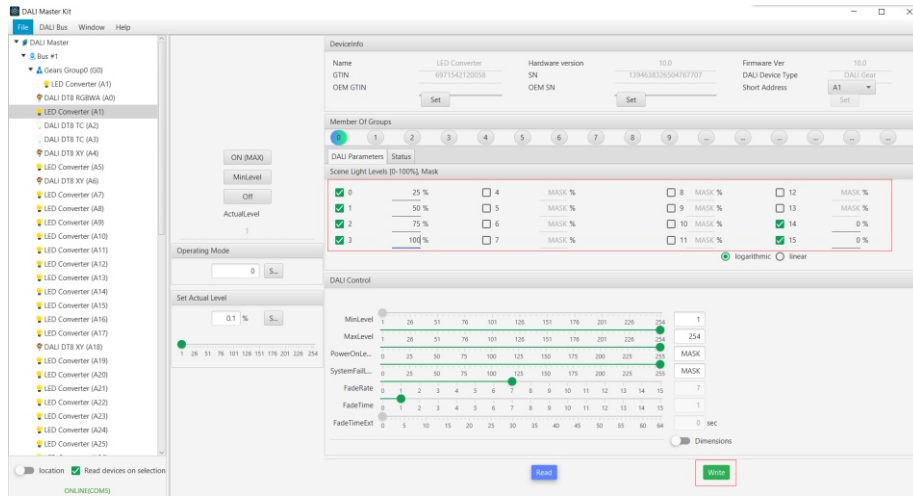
DALI Master Kit

File DALI Bus Window Help

DALI Master
Bus #1
Gears Group0 (G0)
LED Converter (A1)
DALI DT8 RGBWA (A0)
LED Converter (A1)
DALI DT8 TC (A2)
DALI DT8 TC (A3)
DALI DT8 XY (A4)
LED Converter (A5)
DALI DT8 XY (A6)
LED Converter (A7)
LED Converter (A8)
LED Converter (A9)
LED Converter (A10)
LED Converter (A11)
LED Converter (A12)
LED Converter (A13)
LED Converter (A14)
LED Converter (A15)
LED Converter (A16)
LED Converter (A17)
DALI DT8 XY (A18)
LED Converter (A19)
LED Converter (A20)
LED Converter (A21)
LED Converter (A22)
LED Converter (A23)
LED Converter (A24)
LED Converter (A25)

location Read devices on selection
ONLINE(COM5)

ON (MAX)
MinLevel
Off
ActualLevel
1

Operating Mode
0 S...

Set Actual Level
0.1 % S...
1 26 51 76 101 126 151 176 201 226 254

DeviceInfo
Name LED Converter
GTIN 6971542120058
OEM GTIN
Set
Hardware version 10.0
SN 1394638326504767707
OEM SN
Set
Firmware Ver 10.0
DALI Device Type DALI Gear
Short Address A1
Set

Member Of Groups
0 1 2 3 4 5 6 7 8 9 ... ... ... ... ... ...

DALI Parameters Status
Scene Light Levels [0-100%], Mask

| | | | | | | | | | | | |
|---|---|---|---|---|---|---|---|---|---|---|---|
| 0 | 25 % | 4 | MASK % | 8 | MASK % | 12 | MASK % |
| 1 | 50 % | 5 | MASK % | 9 | MASK % | 13 | MASK % |
| 2 | 75 % | 6 | MASK % | 10 | MASK % | 14 | 0 % |
| 3 | 100 % | 7 | MASK % | 11 | MASK % | 15 | 0 % |

logarithmic linear

DALI Control
MinLevel 1 26 51 76 101 126 151 176 201 226 254 1
MaxLevel 1 26 51 76 101 126 151 176 201 226 254 254
PowerOnLe... 0 25 50 75 100 125 150 175 200 225 255 MASK
SystemFail... 0 25 50 75 100 125 150 175 200 225 255 MASK
FadeRate 0 1 2 3 4 5 6 7 8 9 10 11 12 13 14 15 7
FadeTime 0 1 2 3 4 5 6 7 8 9 10 11 12 13 14 15 1
FadeTimeExt 0 5 10 15 20 25 30 35 40 45 50 55 60 64 0 sec
Dimensions

Read
Write